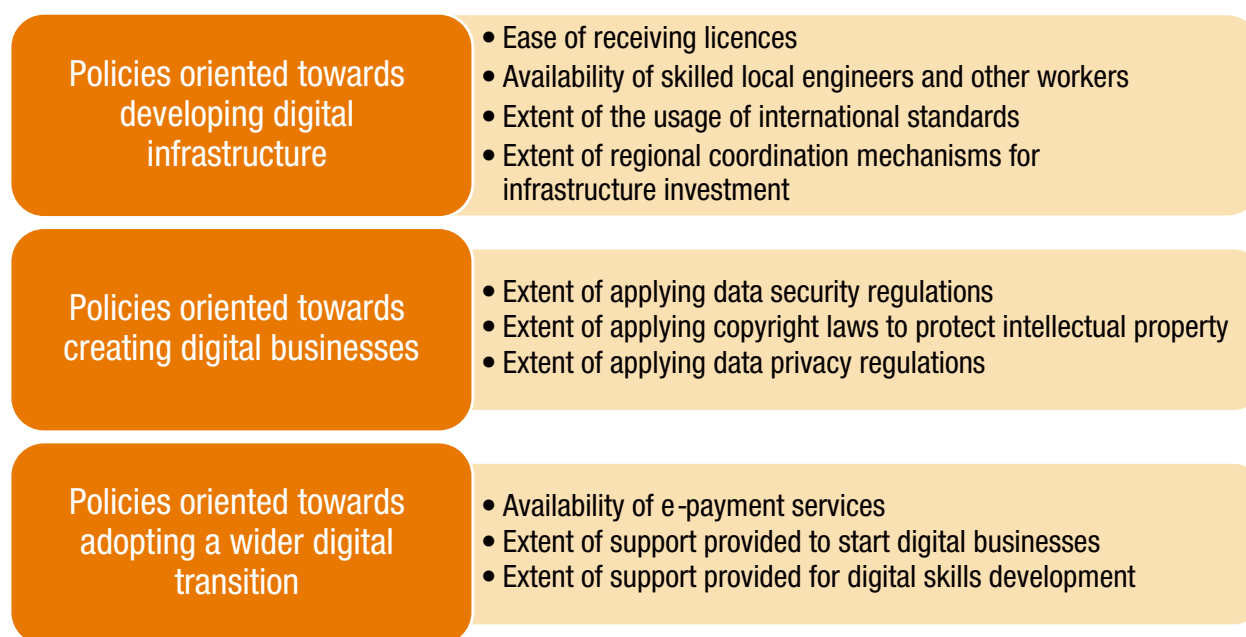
Policies oriented towards developing digital infrastructure

• Ease of receiving licences
• Availability of skilled local engineers and other workers
• Extent of the usage of international standards
• Extent of regional coordination mechanisms for infrastructure investment

Policies oriented towards creating digital businesses

• Extent of applying data security regulations
• Extent of applying copyright laws to protect intellectual property
• Extent of applying data privacy regulations

Policies oriented towards adopting a wider digital transition

• Availability of e-payment services
• Extent of support provided to start digital businesses
• Extent of support provided for digital skills development